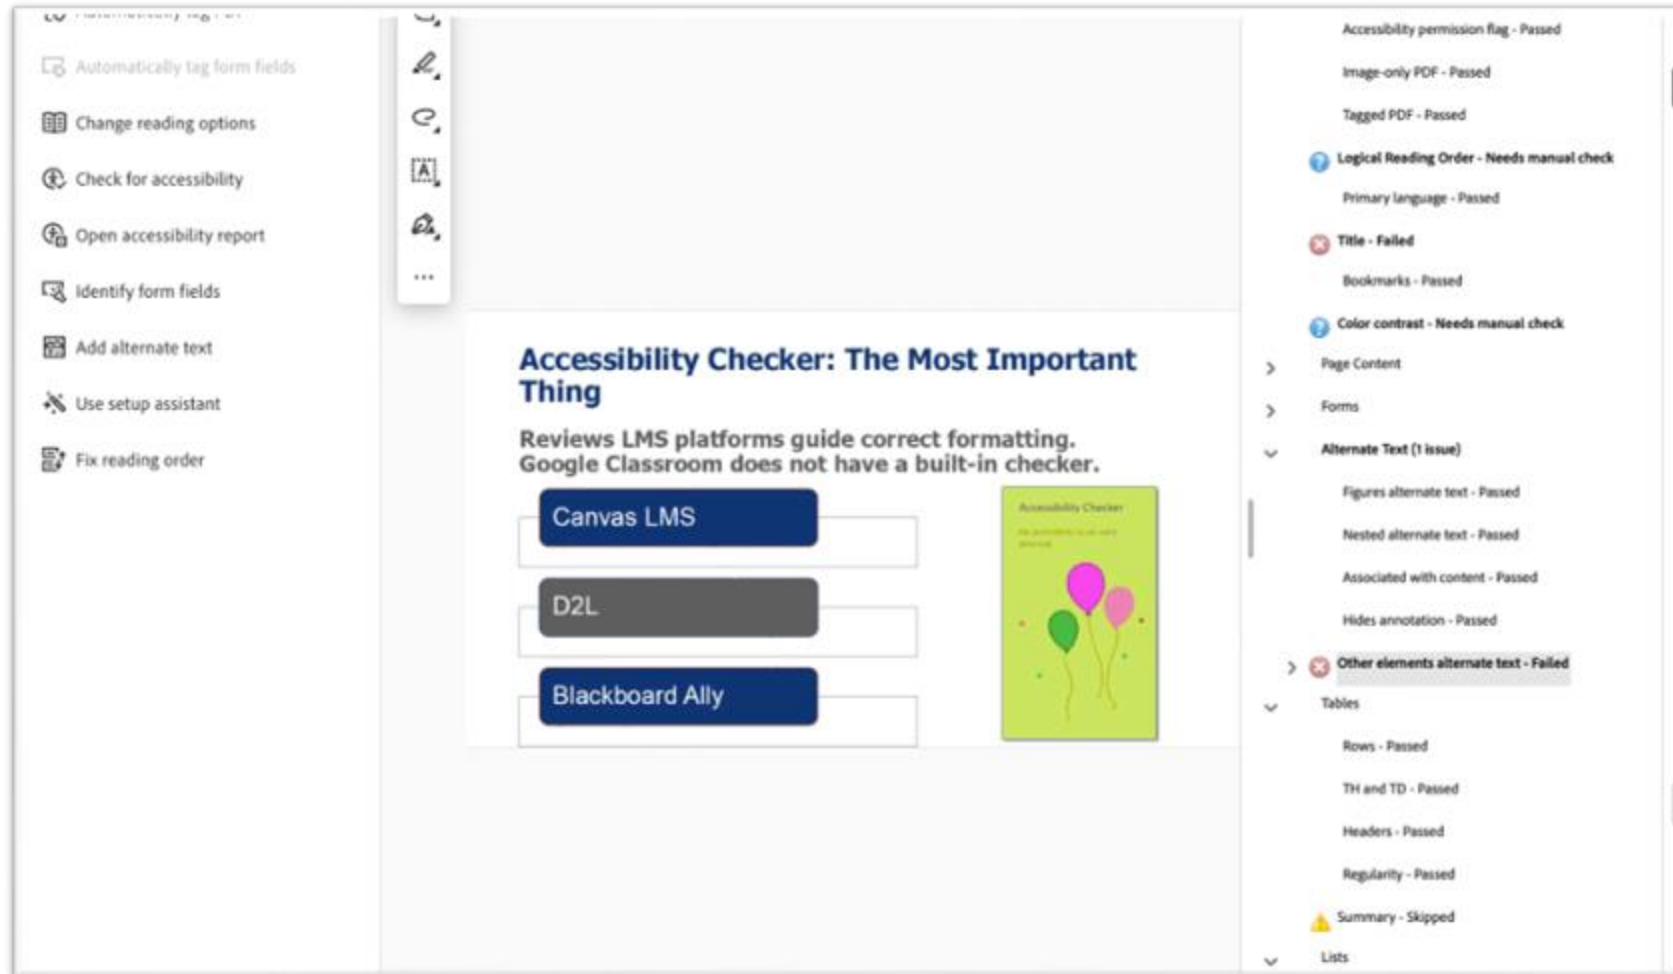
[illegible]

Automatically tag form fields

Change reading options

Check for accessibility

Open accessibility report

Identify form fields

Add alternate text

Use setup assistant

Fix reading order

...

Accessibility Checker: The Most Important Thing

Reviews LMS platforms guide correct formatting. Google Classroom does not have a built-in checker.

Canvas LMS

D2L

Blackboard Ally

Accessibility Checker

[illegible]

Accessibility permission flag - Passed

Image-only PDF - Passed

Tagged PDF - Passed

Logical Reading Order - Needs manual check

Primary language - Passed

Title - Failed

Bookmarks - Passed

Color contrast - Needs manual check

Page Content

Forms

Alternate Text (1 issue)

Figures alternate text - Passed

Nested alternate text - Passed

Associated with content - Passed

Hides annotation - Passed

Other elements alternate text - Failed

Tables

Rows - Passed

TH and TD - Passed

Headers - Passed

Regularity - Passed

Summary - Skipped

Lists